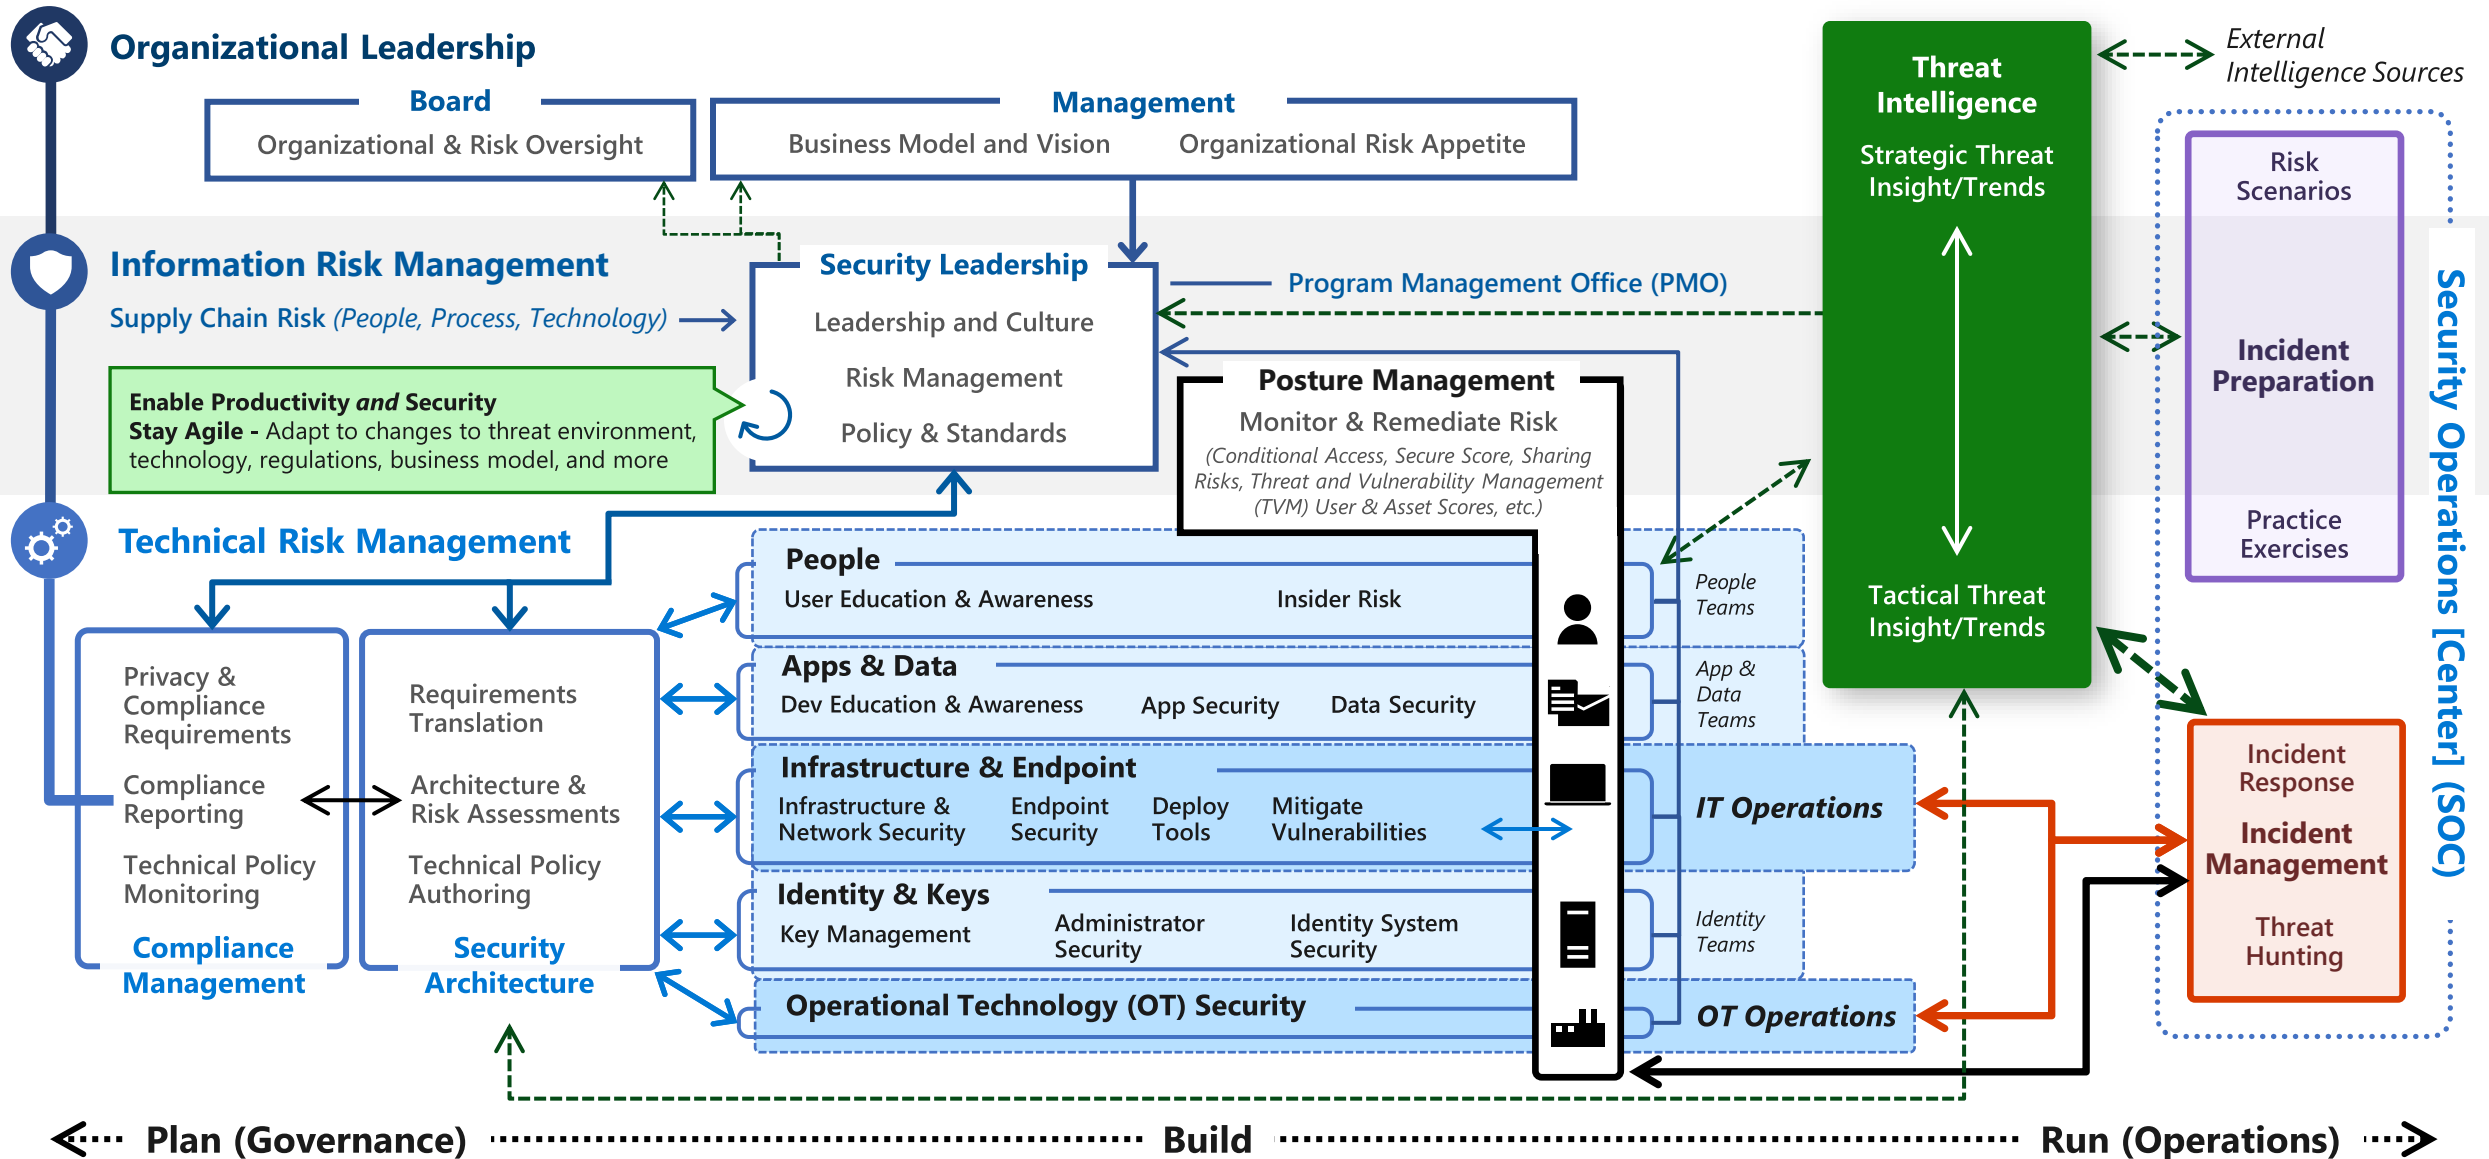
Organizational Leadership

Board
Organizational & Risk Oversight

Management
Business Model and Vision
Organizational Risk Appetite

Threat Intelligence
Strategic Threat Insight/Trends
Tactical Threat Insight/Trends

External Intelligence Sources

Risk Scenarios
Incident Preparation
Practice Exercises

Security Operations [Center] (SOC)

Information Risk Management
Supply Chain Risk (People, Process, Technology)

Security Leadership
Leadership and Culture
Risk Management
Policy & Standards

Program Management Office (PMO)

Enable Productivity and Security
Stay Agile - Adapt to changes to threat environment, technology, regulations, business model, and more

Posture Management
Monitor & Remediate Risk
(Conditional Access, Secure Score, Sharing Risks, Threat and Vulnerability Management (TVM) User & Asset Scores, etc.)

Technical Risk Management

Privacy & Compliance Requirements
Compliance Reporting
Technical Policy Monitoring
Compliance Management

Requirements Translation
Architecture & Risk Assessments
Technical Policy Authoring
Security Architecture

People
User Education & Awareness
Insider Risk
People Teams

Apps & Data
Dev Education & Awareness
App Security
Data Security
App & Data Teams

Infrastructure & Endpoint
Infrastructure & Network Security
Endpoint Security
Deploy Tools
Mitigate Vulnerabilities
IT Operations

Identity & Keys
Key Management
Administrator Security
Identity System Security
Identity Teams

Operational Technology (OT) Security
OT Operations

Incident Response
Incident Management
Threat Hunting

Plan (Governance)
Build
Run (Operations)